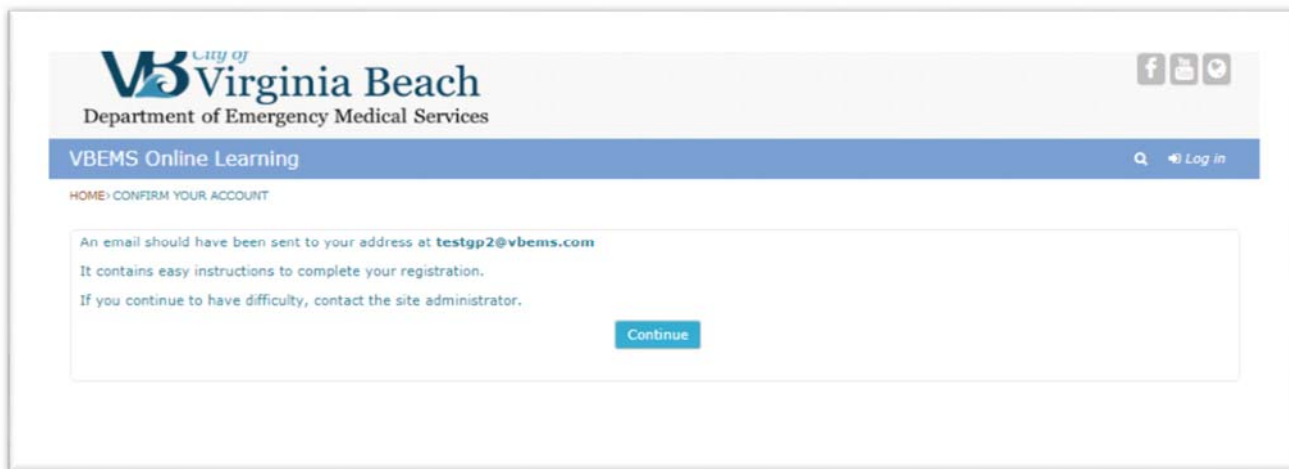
VB City of Virginia Beach
Department of Emergency Medical Services

VBEMS Online Learning

Log in

HOME › CONFIRM YOUR ACCOUNT

An email should have been sent to your address at **testgp2@vbems.com**

It contains easy instructions to complete your registration.

If you continue to have difficulty, contact the site administrator.

Continue